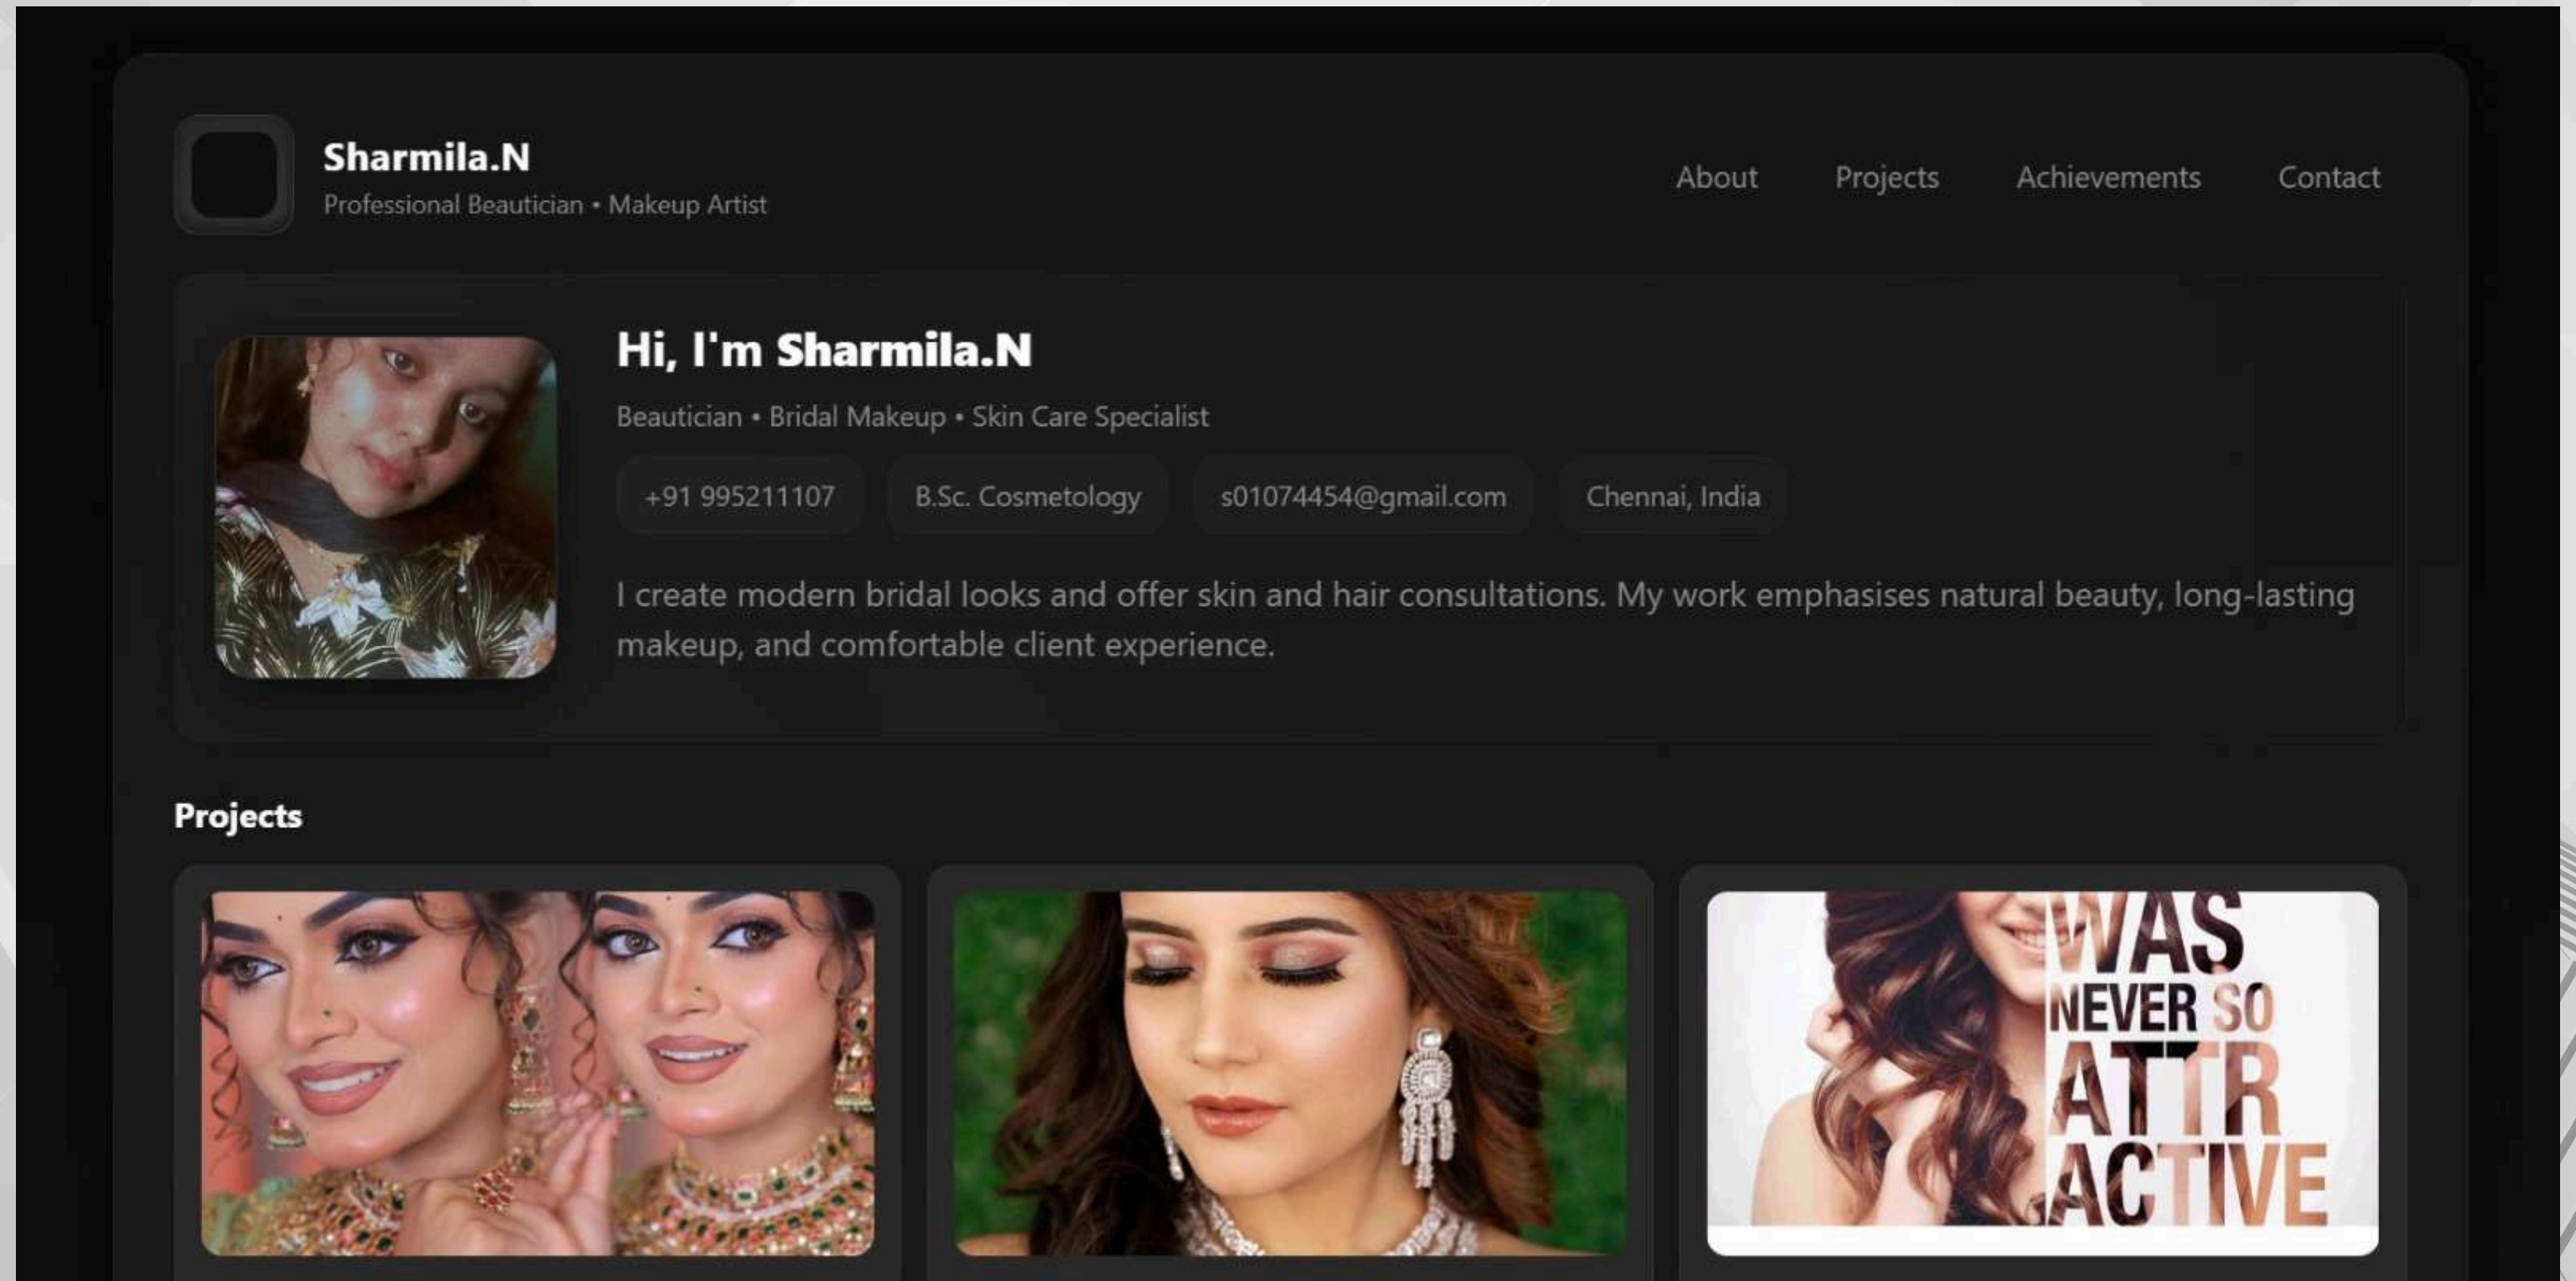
Sharmila.N
Professional Beautician • Makeup Artist

About Projects Achievements Contact

Hi, I'm Sharmila.N

Beautician • Bridal Makeup • Skin Care Specialist

+91 995211107 B.Sc. Cosmetology s01074454@gmail.com Chennai, India

I create modern bridal looks and offer skin and hair consultations. My work emphasises natural beauty, long-lasting makeup, and comfortable client experience.

Projects

WAS NEVER SO ATTRACTIVE